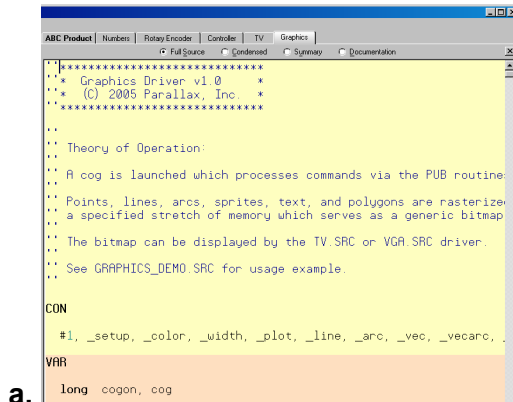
ABC Product | Numbers | Rotary Encoder | Controller | TV | Graphics

Full Source   Condensed   Summary   Documentation

''***************************
''*  Graphics Driver v1.0     *
''*  (C) 2005 Parallax, Inc.  *
''***************************

''
'' Theory of Operation:
''
'' A cog is launched which processes commands via the PUB routine
''
'' Points, lines, arcs, sprites, text, and polygons are rasteriz
'' a specified stretch of memory which serves as a generic bitmap
''
'' The bitmap can be displayed by the TV.SRC or VGA.SRC driver.
''
'' See GRAPHICS_DEMO.SRC for usage example.

CON

  #1, _setup, _color, _width, _plot, _line, _arc, _vec, _vecarc, _

VAR

a.  long  cogon, cog